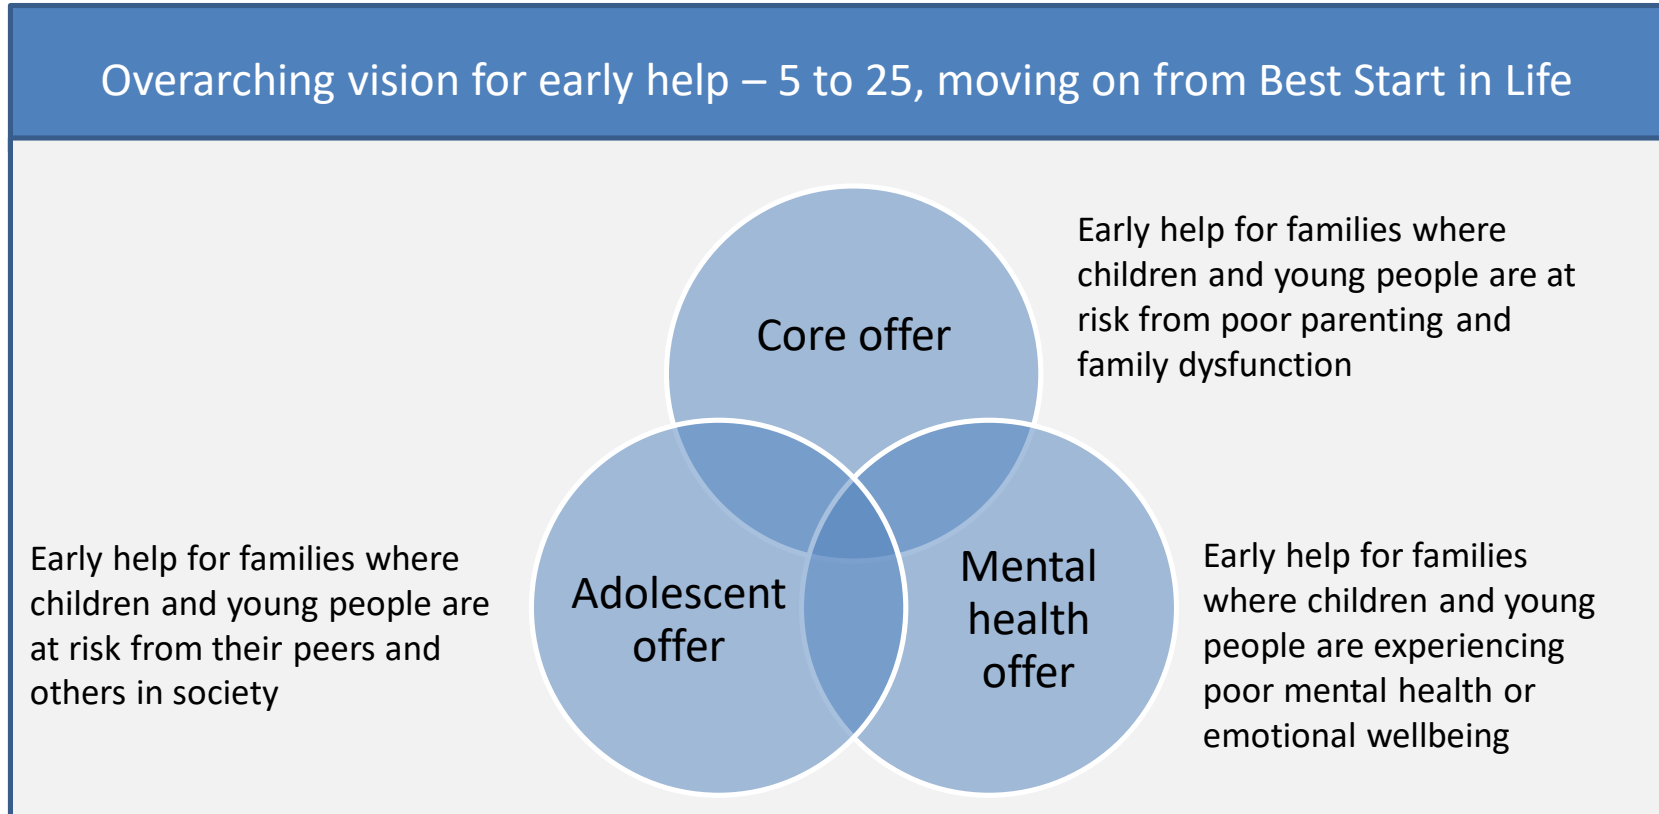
Overarching vision for early help – 5 to 25, moving on from Best Start in Life

Core offer

Early help for families where children and young people are at risk from poor parenting and family dysfunction

Adolescent offer

Mental health offer

Early help for families where children and young people are at risk from their peers and others in society

Early help for families where children and young people are experiencing poor mental health or emotional wellbeing